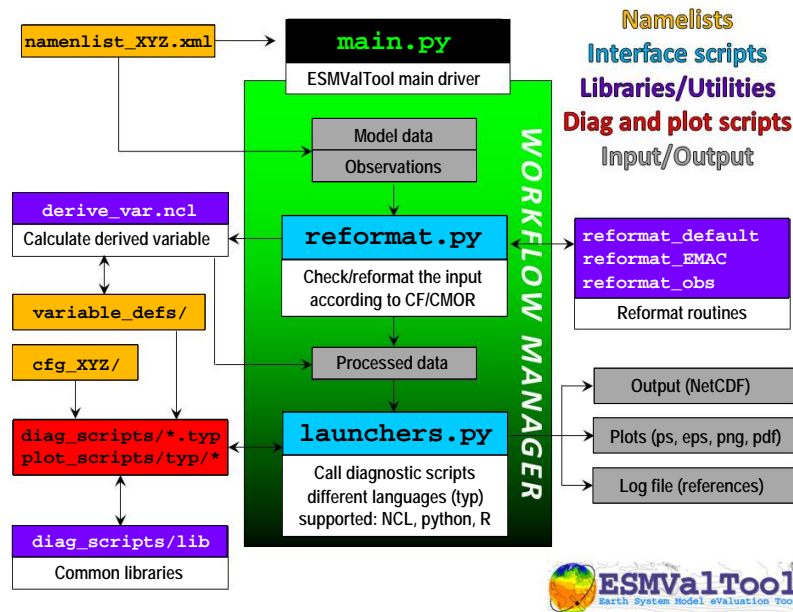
Namelists
Interface scripts
Libraries/Utilities
Diag and plot scripts
Input/Output

namenlist_XYZ.xml

main.py
ESMValTool main driver

WORKFLOW MANAGER

Model data
Observations

derive_var.ncl
Calculate derived variable

reformat.py
Check/reformat the input according to CF/CMOR

reformat_default
reformat_EMAC
reformat_obs
Reformat routines

variable_defs/

cfg_XYZ/

Processed data

Output (NetCDF)

diag_scripts/*.typ
plot_scripts/typ/*

launchers.py
Call diagnostic scripts different languages (typ) supported: NCL, python, R

Plots (ps, eps, png, pdf)

Log file (references)

diag_scripts/lib
Common libraries

ESMValTool
Earth System Model eValuation Too